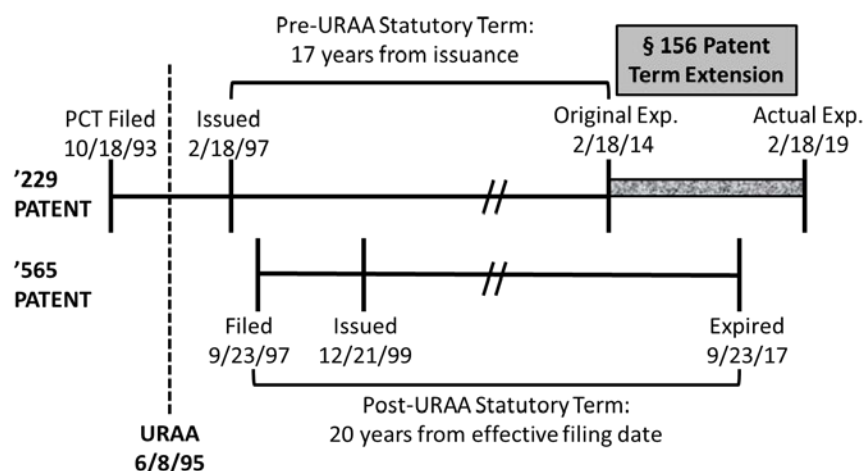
Pre-URAA Statutory Term:
17 years from issuance

§ 156 Patent Term Extension

PCT Filed 10/18/93

Issued 2/18/97

Original Exp. 2/18/14

Actual Exp. 2/18/19

’229 PATENT

’565 PATENT

Filed 9/23/97

Issued 12/21/99

Expired 9/23/17

Post-URAA Statutory Term:
20 years from effective filing date

URAA 6/8/95